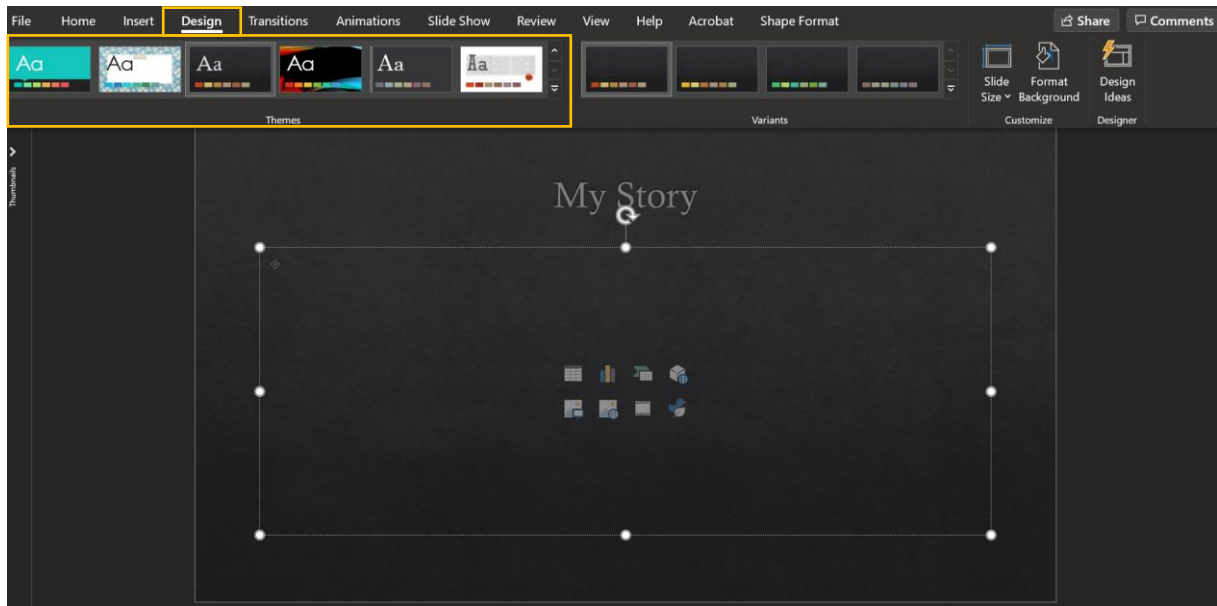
File Home Insert Design Transitions Animations Slide Show Review View Help Acrobat Shape Format

Share Comments

Aa Aa Aa Aa Aa Aa

Themes

Variants

Slide Size Format Background

Customize

Design Ideas

Designer

Thumbnails

My Story